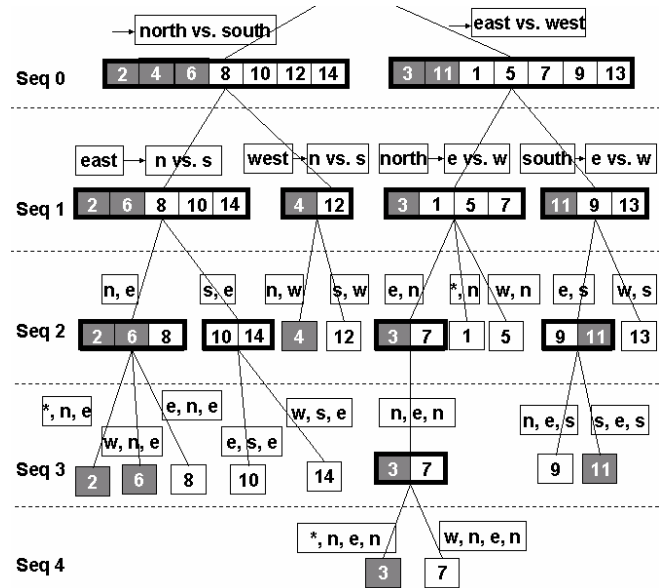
north vs. south

east vs. west

Seq 0

| 2 | 4 | 6 | 8 | 10 | 12 | 14 |
|---|---|---|---|---|---|---|

| 3 | 11 | 1 | 5 | 7 | 9 | 13 |
|---|---|---|---|---|---|---|

east → n vs. s

west → n vs. s

north → e vs. w

south → e vs. w

Seq 1

| 2 | 6 | 8 | 10 | 14 |
|---|---|---|---|---|

| 4 | 12 |
|---|---|

| 3 | 1 | 5 | 7 |
|---|---|---|---|

| 11 | 9 | 13 |
|---|---|---|

n, e

s, e

n, w

s, w

e, n

*, n

w, n

e, s

w, s

Seq 2

| 2 | 6 | 8 |
|---|---|---|

| 10 | 14 |
|---|---|

4

12

| 3 | 7 |
|---|---|

1

5

| 9 | 11 |
|---|---|

13

*, n, e

e, n, e

w, n, e

w, s, e

e, s, e

n, e, n

n, e, s

s, e, s

Seq 3

2

6

8

10

14

| 3 | 7 |
|---|---|

9

11

*, n, e, n

w, n, e, n

Seq 4

3

7